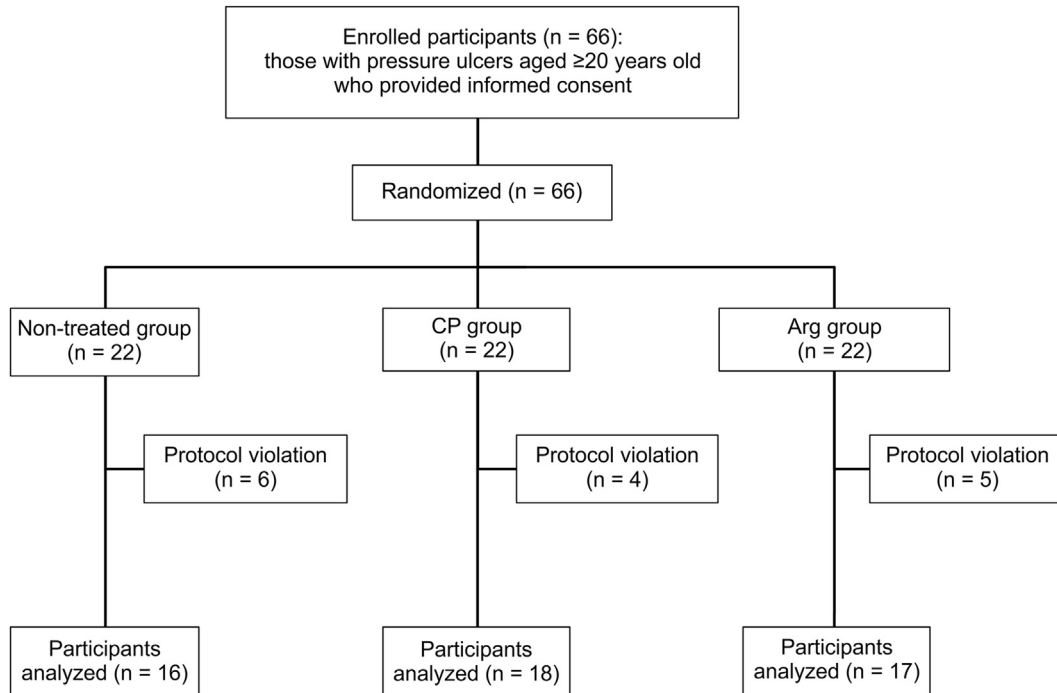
Enrolled participants (n = 66): those with pressure ulcers aged ≥20 years old who provided informed consent

Randomized (n = 66)

Non-treated group (n = 22)

CP group (n = 22)

Arg group (n = 22)

Protocol violation (n = 6)

Protocol violation (n = 4)

Protocol violation (n = 5)

Participants analyzed (n = 16)

Participants analyzed (n = 18)

Participants analyzed (n = 17)